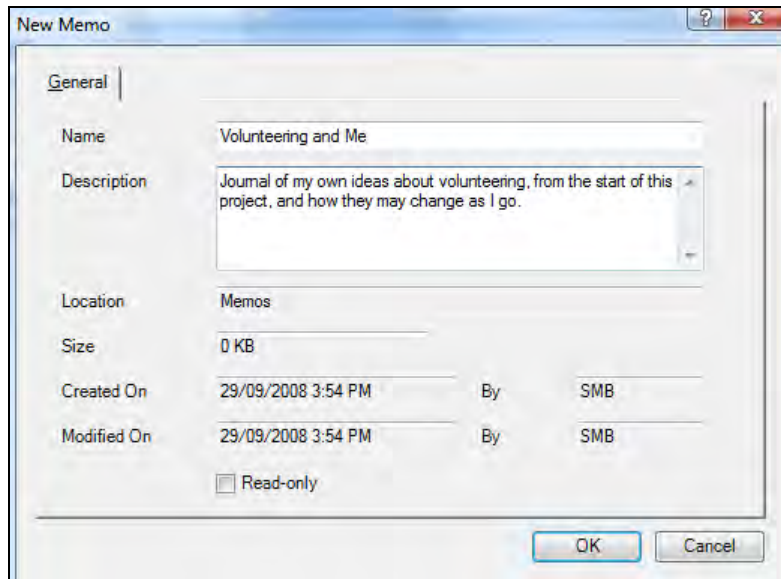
New Memo

?

X

General

Name
Volunteering and Me

Description
Journal of my own ideas about volunteering, from the start of this project, and how they may change as I go.

Location
Memos

Size
0 KB

Created On
29/09/2008 3:54 PM
By
SMB

Modified On
29/09/2008 3:54 PM
By
SMB

Read-only

OK
Cancel